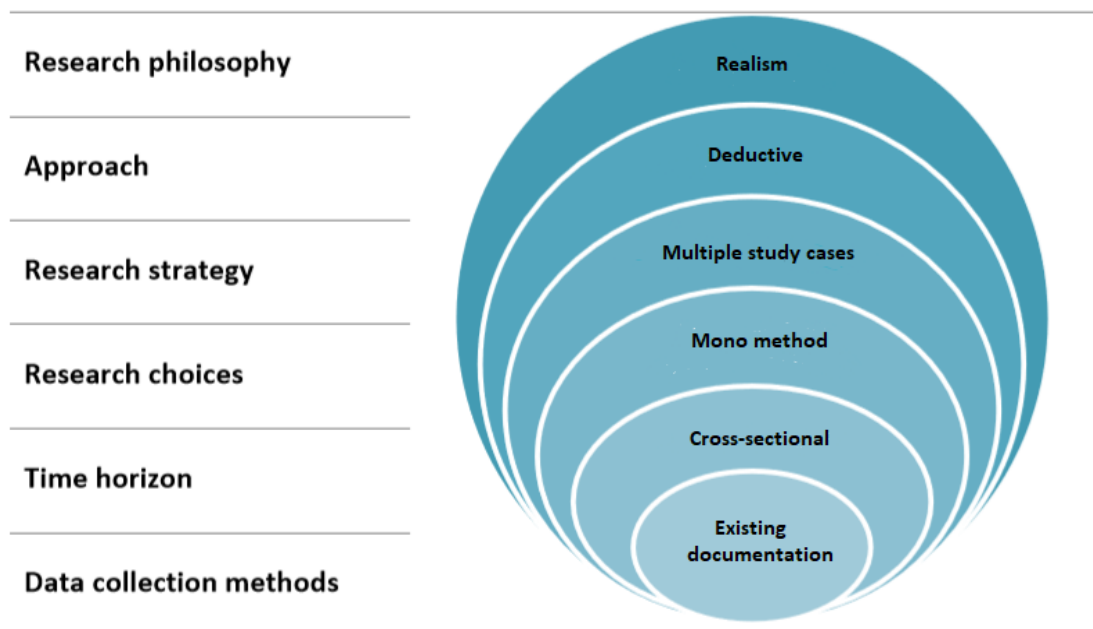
Research philosophy

Approach

Research strategy

Research choices

Time horizon

Data collection methods

Realism

Deductive

Multiple study cases

Mono method

Cross-sectional

Existing documentation